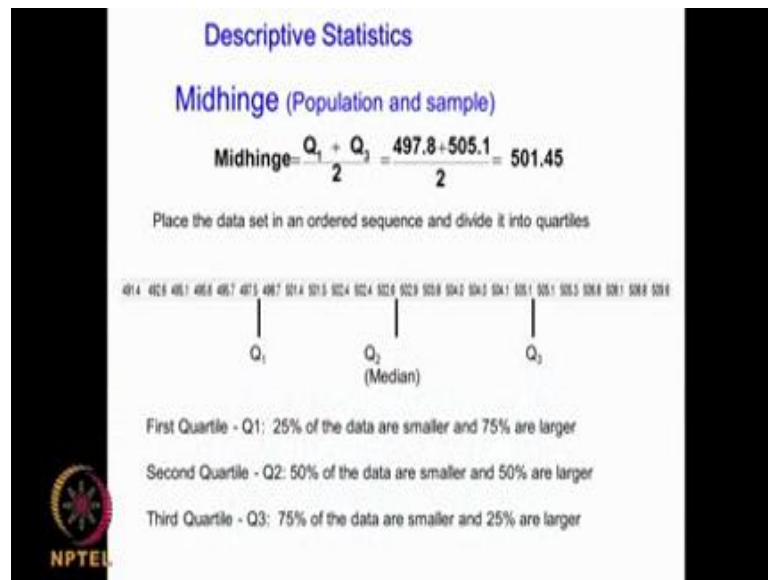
Descriptive Statistics

Midhinge (Population and sample)

Midhinge= $\frac{Q_1 + Q_3}{2} = \frac{497.8+505.1}{2} = 501.45$

Place the data set in an ordered sequence and divide it into quartiles

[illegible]

$Q_1$

$Q_2$
(Median)

$Q_3$

First Quartile - Q1: 25% of the data are smaller and 75% are larger

Second Quartile - Q2: 50% of the data are smaller and 50% are larger

Third Quartile - Q3: 75% of the data are smaller and 25% are larger

NPTEL